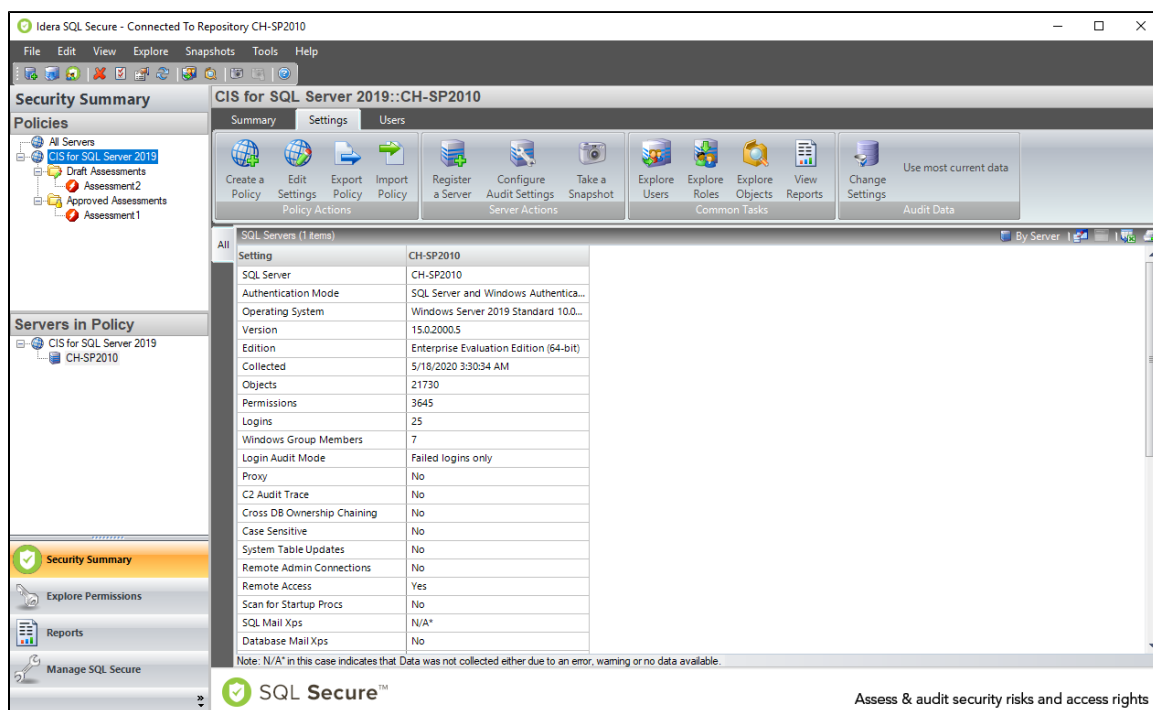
Idera SQL Secure - Connected To Repository CH-SP2010

File Edit View Explore Snapshots Tools Help

Security Summary

Policies

All Servers
CIS for SQL Server 2019
Draft Assessments
Assessment2
Approved Assessments
Assessment1

Servers in Policy

CIS for SQL Server 2019
CH-SP2010

Security Summary
Explore Permissions
Reports
Manage SQL Secure

CIS for SQL Server 2019::CH-SP2010

Summary Settings Users

Create a Policy | Edit Settings | Export Policy | Import Policy
Policy Actions

Register a Server | Configure Audit Settings | Take a Snapshot
Server Actions

Explore Users | Explore Roles | Explore Objects | View Reports
Common Tasks

Change Settings | Use most current data
Audit Data

All

SQL Servers (1 items)

By Server

| Setting | CH-SP2010 |
|---|---|
| SQL Server | CH-SP2010 |
| Authentication Mode | SQL Server and Windows Authentica... |
| Operating System | Windows Server 2019 Standard 10.0... |
| Version | 15.0.2000.5 |
| Edition | Enterprise Evaluation Edition (64-bit) |
| Collected | 5/18/2020 3:30:34 AM |
| Objects | 21730 |
| Permissions | 3645 |
| Logins | 25 |
| Windows Group Members | 7 |
| Login Audit Mode | Failed logins only |
| Proxy | No |
| C2 Audit Trace | No |
| Cross DB Ownership Chaining | No |
| Case Sensitive | No |
| System Table Updates | No |
| Remote Admin Connections | No |
| Remote Access | Yes |
| Scan for Startup Procs | No |
| SQL Mail Xps | N/A* |
| Database Mail Xps | No |

Note: N/A* in this case indicates that Data was not collected either due to an error, warning or no data available.

SQL Secure™

Assess & audit security risks and access rights